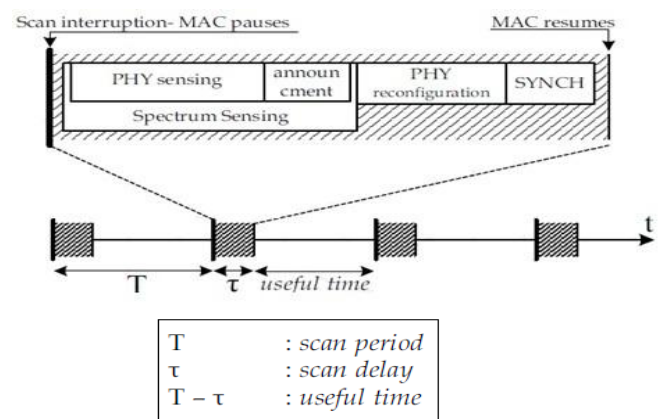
Scan interruption- MAC pauses

MAC resumes

PHY sensing

announcment

PHY reconfiguration

SYNCH

Spectrum Sensing

t

T

τ

useful time

| | |
|---|---|
| T | : scan period |
| τ | : scan delay |
| T – τ | : useful time |